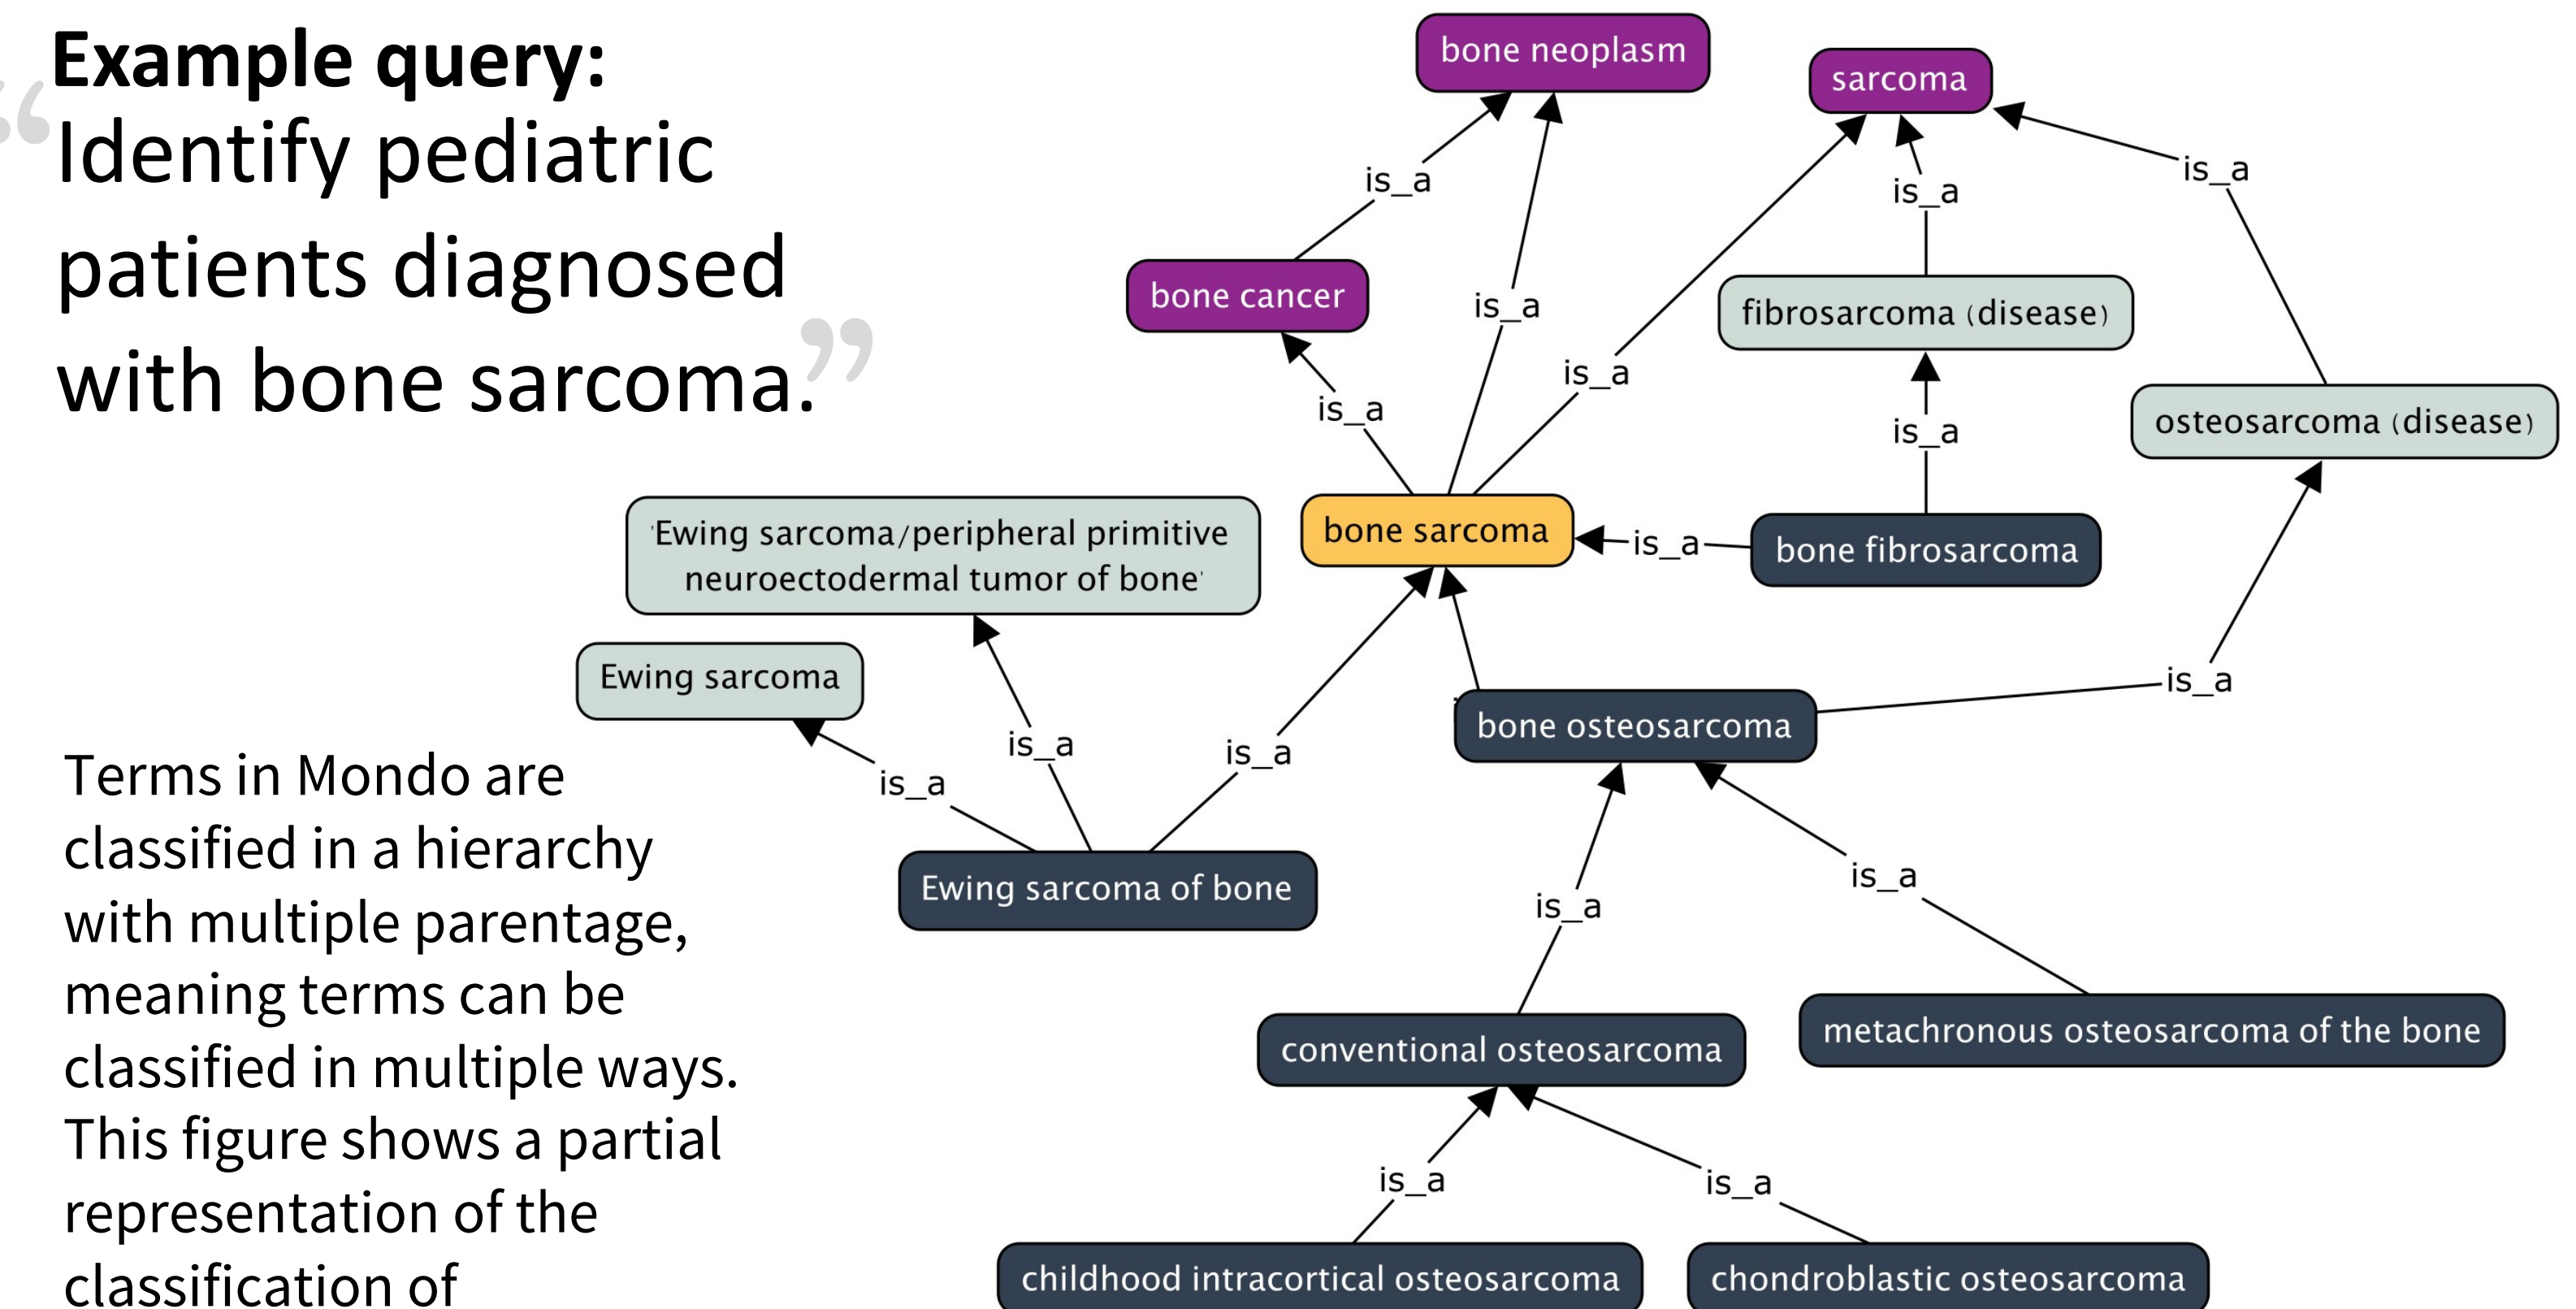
Example query:
"Identify pediatric patients diagnosed with bone sarcoma."

Terms in Mondo are classified in a hierarchy with multiple parentage, meaning terms can be classified in multiple ways. This figure shows a partial representation of the classification of

bone neoplasm
sarcoma
is_a
is_a
is_a
bone cancer
is_a
is_a
fibrosarcoma (disease)
is_a
is_a
osteosarcoma (disease)
is_a
Ewing sarcoma/peripheral primitive neuroectodermal tumor of bone
bone sarcoma
is_a
bone fibrosarcoma
Ewing sarcoma
is_a
is_a
is_a
is_a
bone osteosarcoma
Ewing sarcoma of bone
is_a
is_a
conventional osteosarcoma
metachronous osteosarcoma of the bone
is_a
is_a
childhood intracortical osteosarcoma
chondroblastic osteosarcoma